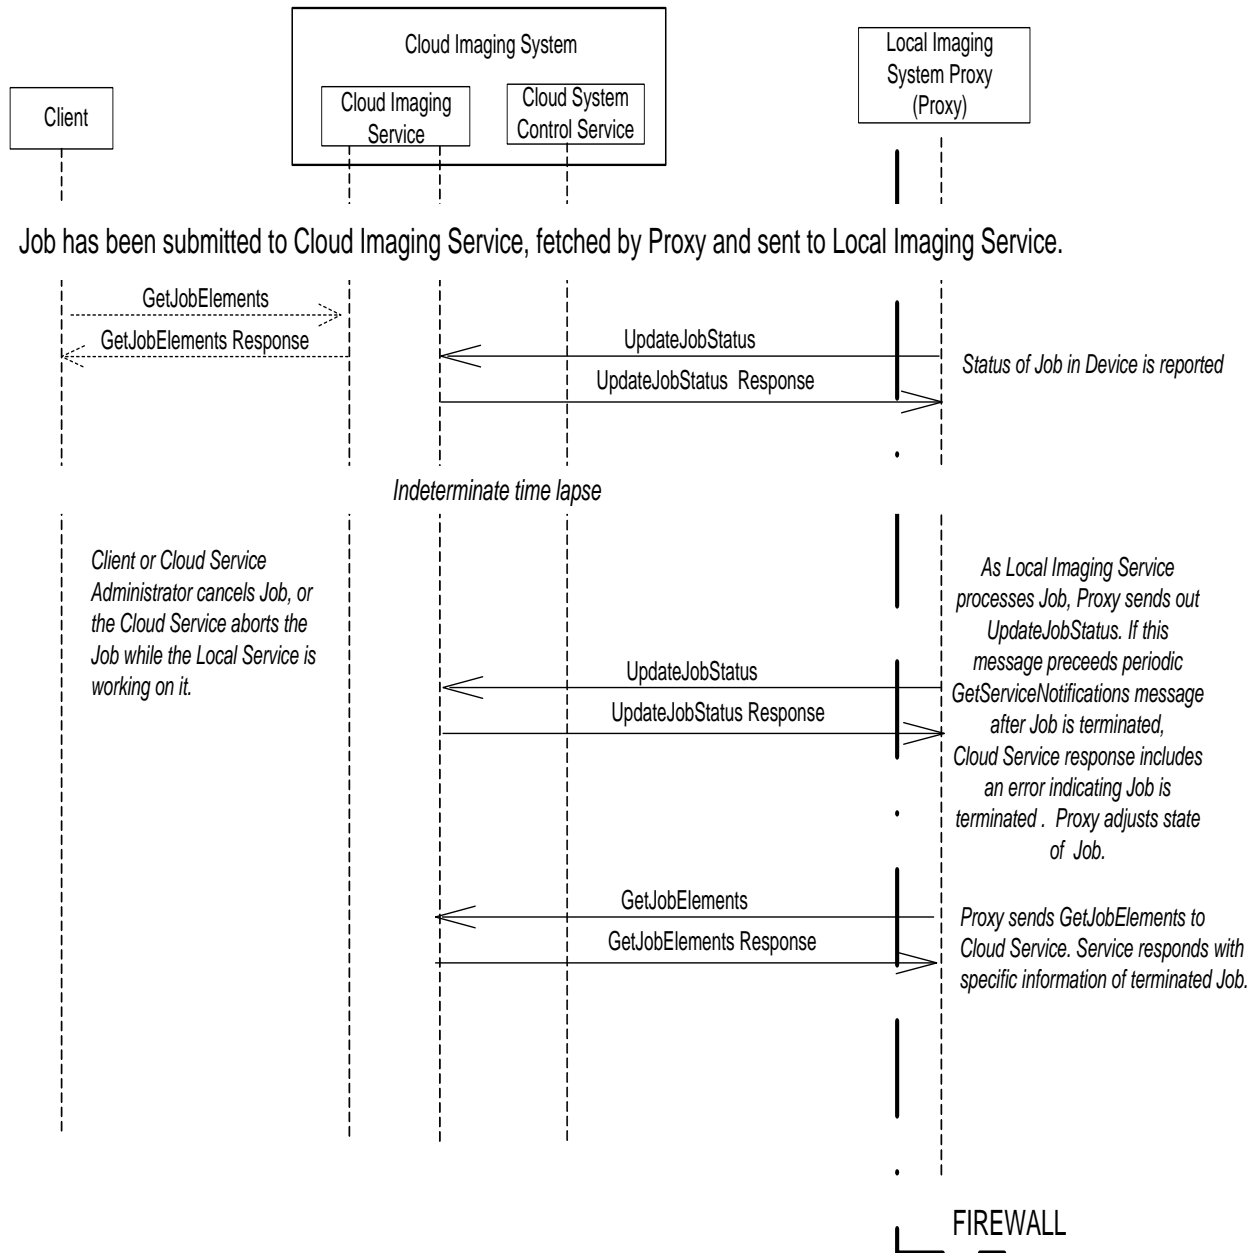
Cloud Imaging System

Client

Cloud Imaging Service

Cloud System Control Service

Local Imaging System Proxy (Proxy)

Job has been submitted to Cloud Imaging Service, fetched by Proxy and sent to Local Imaging Service.

GetJobElements

GetJobElements Response

UpdateJobStatus

UpdateJobStatus Response

Status of Job in Device is reported

Indeterminate time lapse

Client or Cloud Service Administrator cancels Job, or the Cloud Service aborts the Job while the Local Service is working on it.

As Local Imaging Service processes Job, Proxy sends out UpdateJobStatus. If this message preceeds periodic GetServiceNotifications message after Job is terminated, Cloud Service response includes an error indicating Job is terminated . Proxy adjusts state of Job.

UpdateJobStatus

UpdateJobStatus Response

GetJobElements

GetJobElements Response

Proxy sends GetJobElements to Cloud Service. Service responds with specific information of terminated Job.

FIREWALL